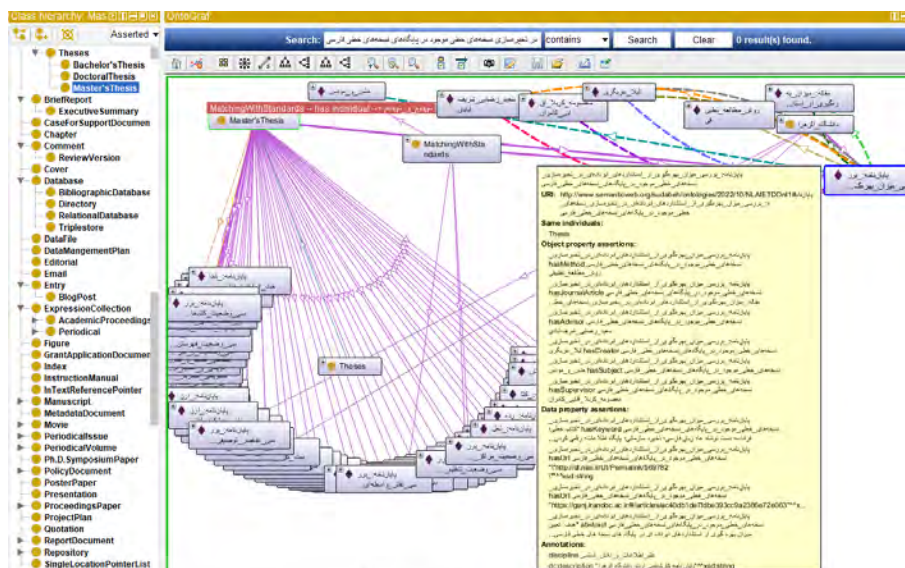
Class hierarchy: Mas

Asserted

Theses
Bachelor'sThesis
DoctoralThesis
Master'sThesis
BriefReport
ExecutiveSummary
CaseForSupportDocument
Chapter
Comment
ReviewVersion
Cover
Database
BibliographicDatabase
Directory
RelationalDatabase
Triplestore
DataFile
DataMangementPlan
Editorial
Email
Entry
BlogPost
ExpressionCollection
AcademicProceedings
Periodical
Figure
GrantApplicationDocument
Index
InstructionManual
InTextReferencePointer
Manuscript
MetadataDocument
Movie
PeriodicalIssue
PeriodicalVolume
Ph.D.SymposiumPaper
PolicyDocument
PosterPaper
Presentation
ProceedingsPaper
ProjectPlan
Quotation
ReportDocument
Repository
SingleLocationPointerList

OntoGraf

Search: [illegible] contains Search Clear 0 result(s) found.

MatchingWithStandards -- has individual
Master'sThesis
MatchingWithStandards
Theses

URI: http://www.semanticweb.org/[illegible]
Same individuals:
Theses
Object property assertions:
hasMethod
hasJournalArticle
hasAdvisor
hasCreator
hasSubject
hasSupervisor
Data property assertions:
hasKeyword
hasUrl
"http://ir.isc.ir/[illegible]"
hasUrl
"https://ganj.irandoc.ac.ir/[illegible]"
hasAbstract
Annotations:
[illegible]